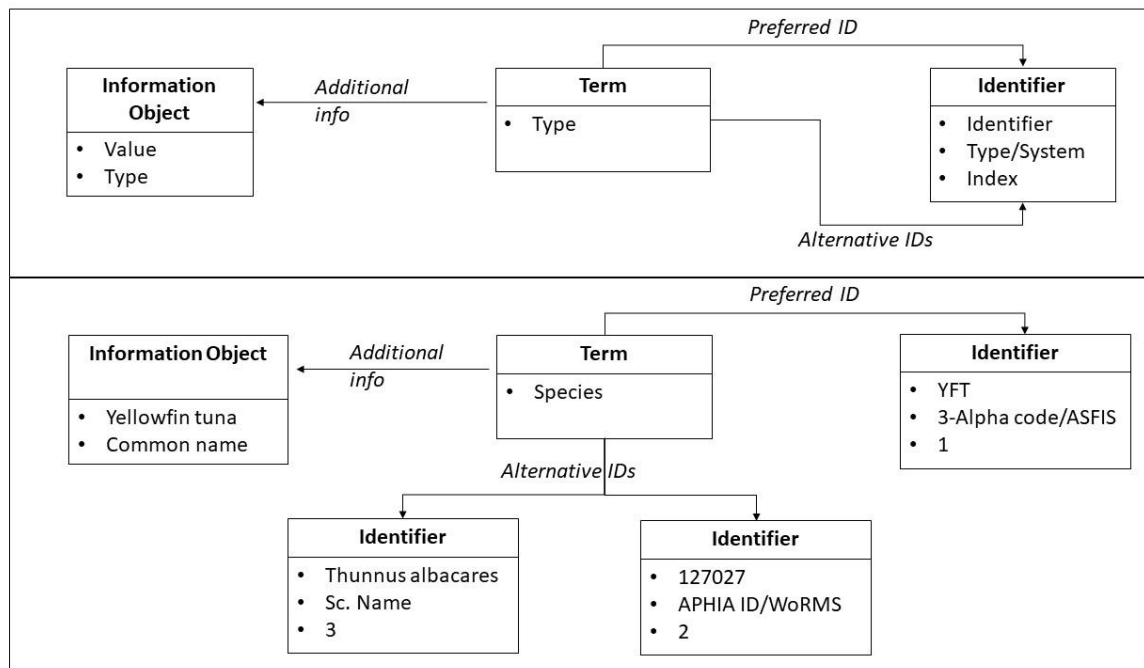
Preferred ID

Information Object
- Value
- Type

Additional info

Term
- Type

Identifier
- Identifier
- Type/System
- Index

Alternative IDs

Preferred ID

Information Object
- Yellowfin tuna
- Common name

Additional info

Term
- Species

Identifier
- YFT
- 3-Alpha code/ASFIS
- 1

Alternative IDs

Identifier
- Thunnus albacares
- Sc. Name
- 3

Identifier
- 127027
- APHIA ID/WoRMS
- 2